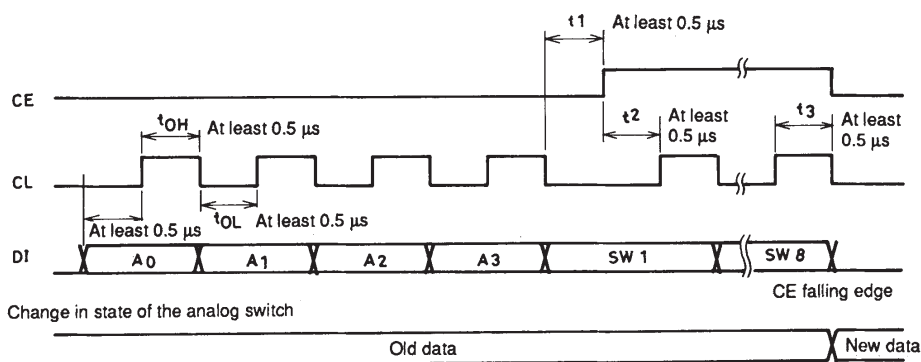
t1 At least 0.5 μs

CE

$t_{OH}$ At least 0.5 μs

t2 At least 0.5 μs

t3 At least 0.5 μs

CL

At least 0.5 μs

$t_{OL}$ At least 0.5 μs

DI

A0

A1

A2

A3

SW 1

SW 8

CE falling edge

Change in state of the analog switch

Old data

New data